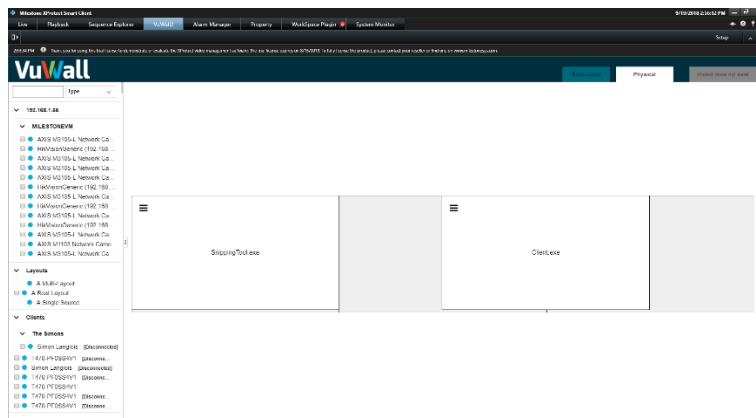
Milestone XProtect Smart Client

9/19/2018 2:36:32 PM

Live | Playback | Sequence Explorer | VuWall | Alarm Manager | Property | WorkSpace Plugin | System Monitor

Setup

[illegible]

VuWall

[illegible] | Physical | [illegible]

Type

192.168.1.86

MILESTONEVM

AXIS M3105-L Network Ca...
HikVisionGeneric (192.168...
AXIS M3105-L Network Ca...
AXIS M3105-L Network Ca...
AXIS M3105-L Network Ca...
HikVisionGeneric (192.168...
AXIS M3105-L Network Ca...
HikVisionGeneric (192.168...
AXIS M3105-L Network Ca...
HikVisionGeneric (192.168...
AXIS M3105-L Network Ca...
AXIS M1103 Network Came...
AXIS M3105-L Network Ca...

Layouts

A MultiLayout
A Real Layout
A Single Source

Clients

The Simons

Simon Langlois [Disconnected]
T470-PF0SS4V1 [Disconnec...
Simon Langlois [Disconnected]
T470-PF0SS4V1 [Disconnec...
T470-PF0SS4V1
T470-PF0SS4V1 [Disconnec...
T470-PF0SS4V1 [Disconnec...

SnippingTool.exe

Client.exe